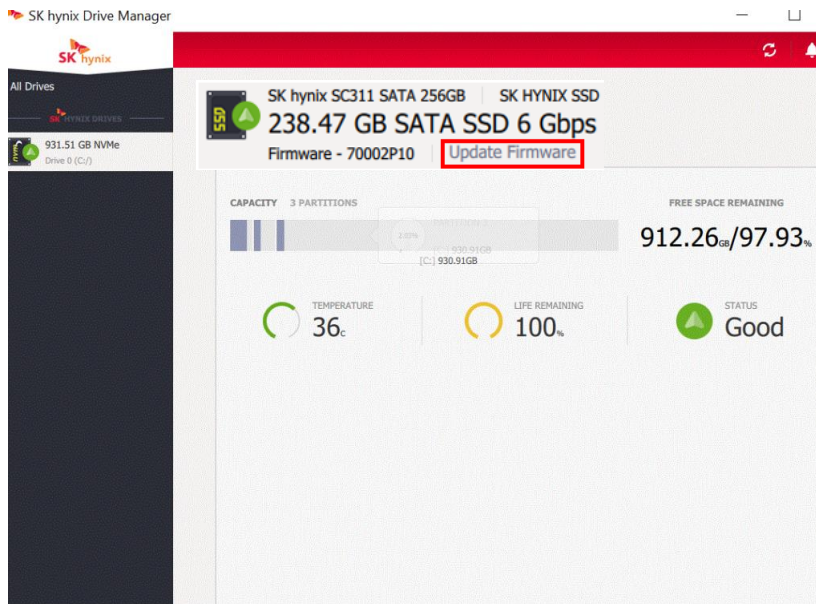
SK hynix Drive Manager

SK hynix

All Drives

SK HYNIX DRIVES

931.51 GB NVMe
Drive 0 (C:/)

SK hynix SC311 SATA 256GB | SK HYNIX SSD
238.47 GB SATA SSD 6 Gbps
Firmware - 70002P10 | Update Firmware

CAPACITY 3 PARTITIONS

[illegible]
930.91GB
[C:] 930.91GB

FREE SPACE REMAINING
912.26GB/97.93%

TEMPERATURE
36c

LIFE REMAINING
100%

STATUS
Good